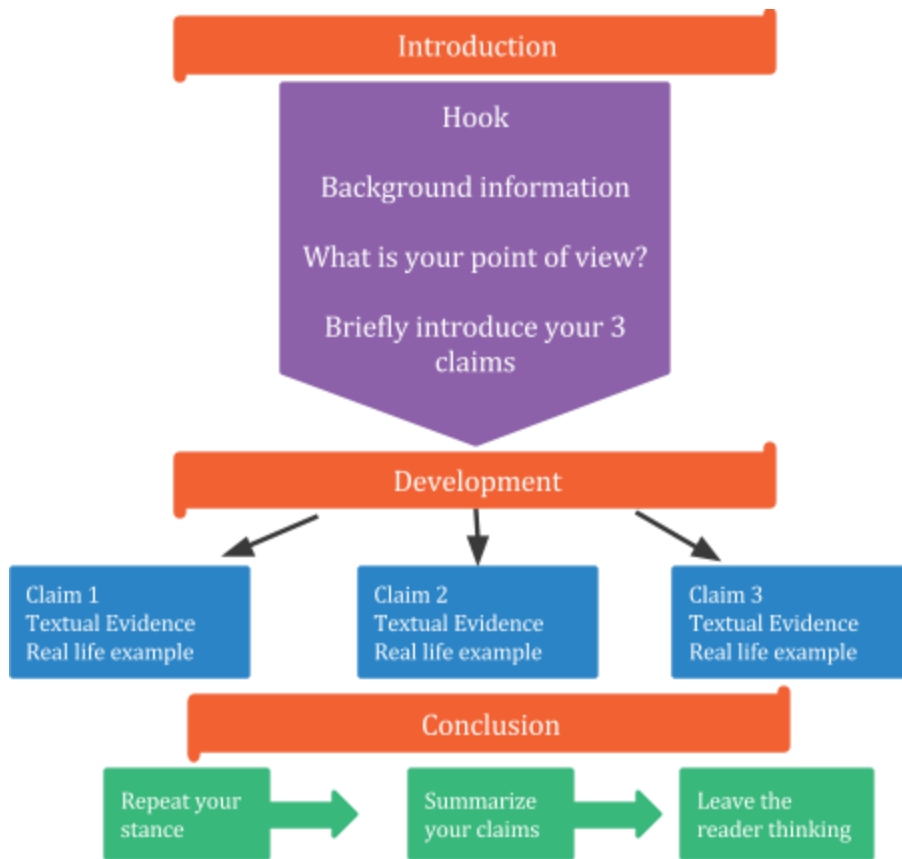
Introduction

Hook

Background information

What is your point of view?

Briefly introduce your 3 claims

Development

Claim 1
Textual Evidence
Real life example

Claim 2
Textual Evidence
Real life example

Claim 3
Textual Evidence
Real life example

Conclusion

Repeat your stance

Summarize your claims

Leave the reader thinking